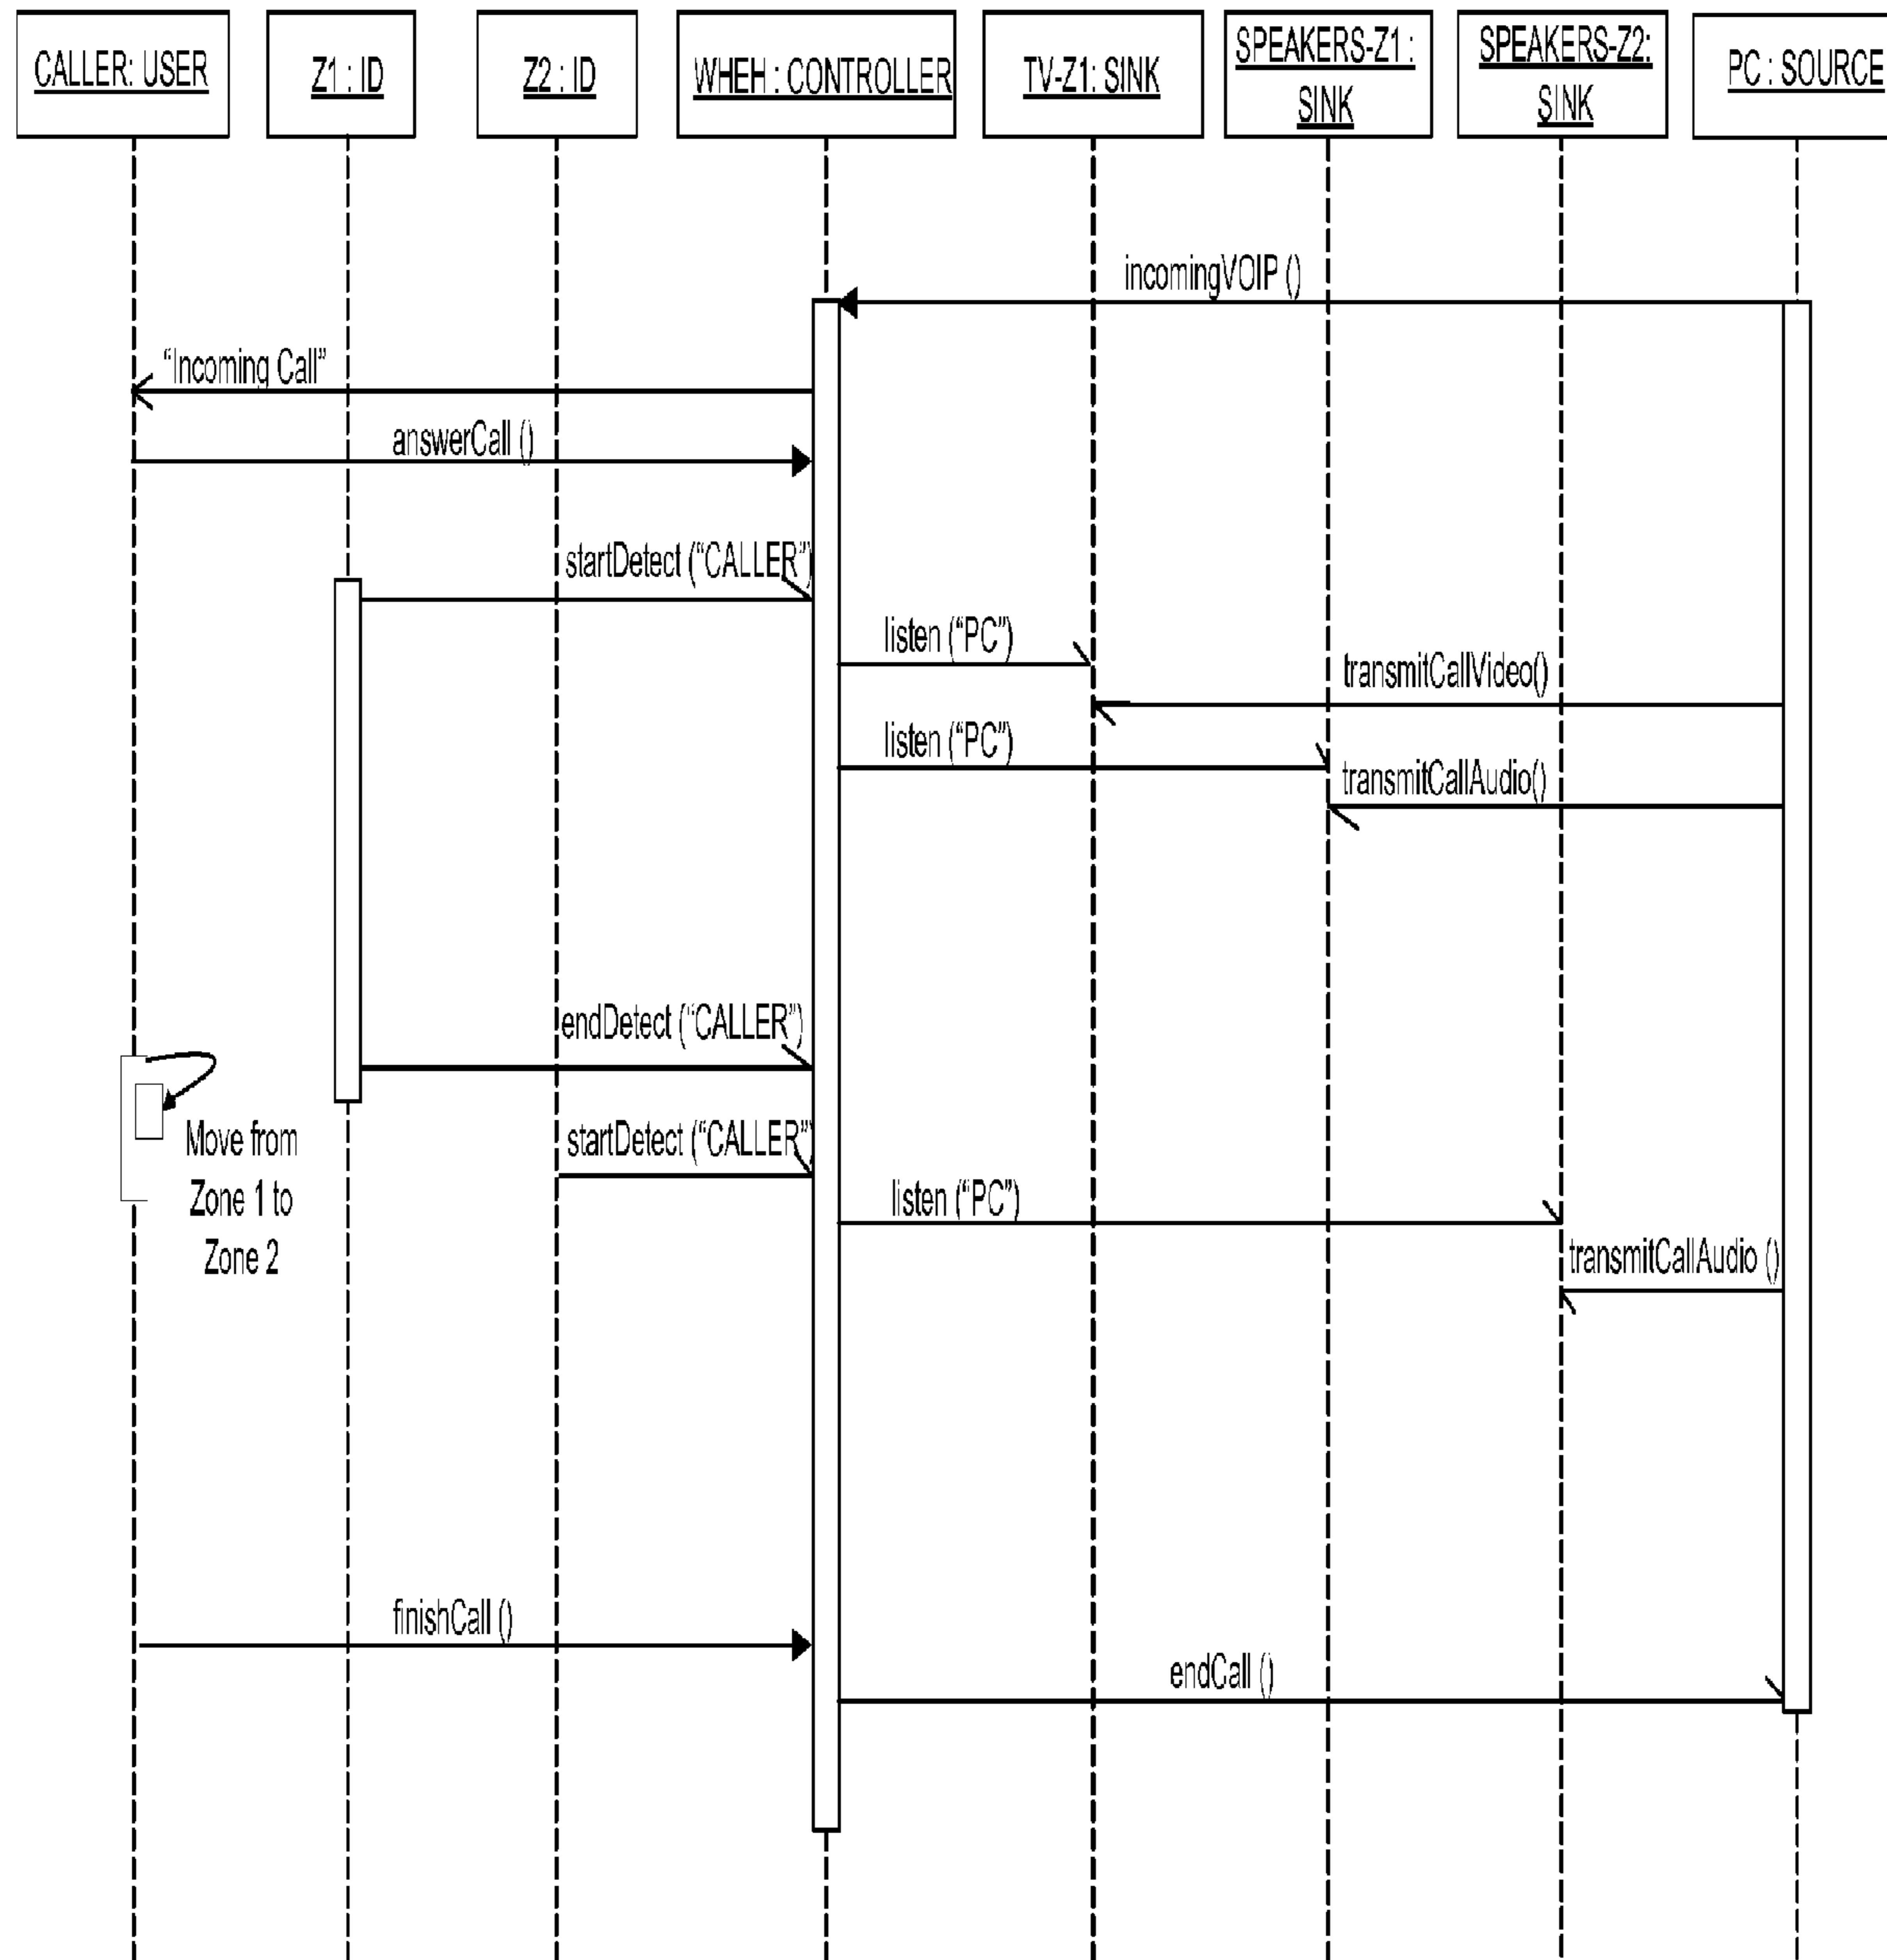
CALLER: USER

Z1 : ID

Z2 : ID

WHEH : CONTROLLER

TV-Z1: SINK

SPEAKERS-Z1 : SINK

SPEAKERS-Z2: SINK

PC : SOURCE

incomingVOIP ()

"Incoming Call"

answerCall ()

startDetect ("CALLER")

listen ("PC")

transmitCallVideo()

listen ("PC")

transmitCallAudio()

endDetect ("CALLER")

Move from Zone 1 to Zone 2

startDetect ("CALLER")

listen ("PC")

transmitCallAudio ()

finishCall ()

endCall ()